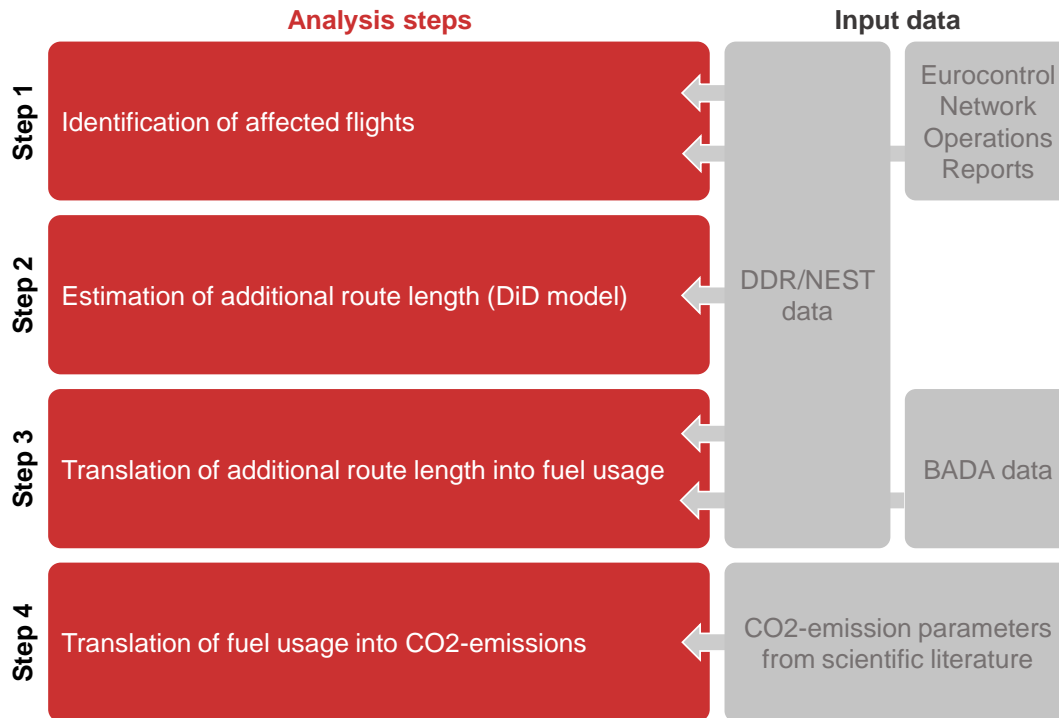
Analysis steps

Input data

Step 1

Identification of affected flights

Eurocontrol Network Operations Reports

Step 2

Estimation of additional route length (DiD model)

DDR/NEST data

Step 3

Translation of additional route length into fuel usage

BADA data

Step 4

Translation of fuel usage into CO2-emissions

CO2-emission parameters from scientific literature